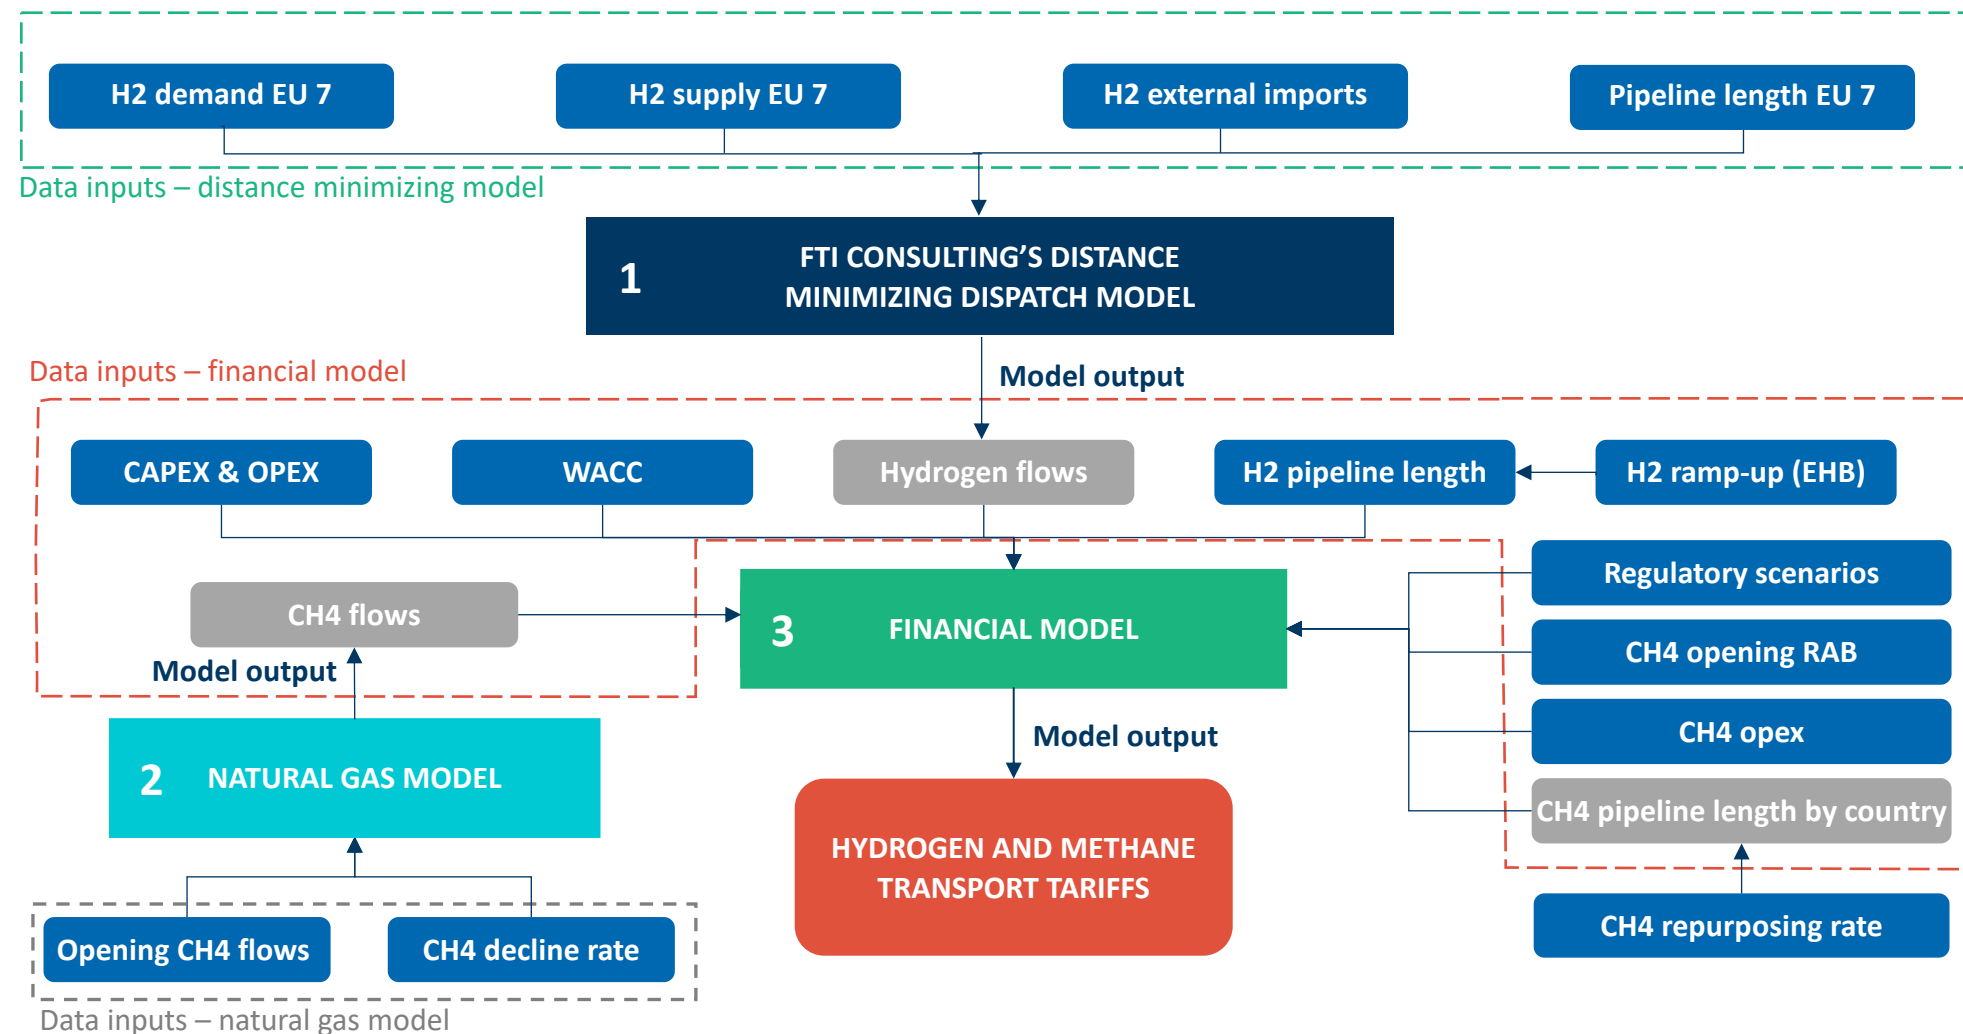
H2 demand EU 7

H2 supply EU 7

H2 external imports

Pipeline length EU 7

Data inputs – distance minimizing model

1 FTI CONSULTING'S DISTANCE MINIMIZING DISPATCH MODEL

Model output

Data inputs – financial model

CAPEX & OPEX

WACC

Hydrogen flows

H2 pipeline length

H2 ramp-up (EHB)

Regulatory scenarios

CH4 flows

3 FINANCIAL MODEL

CH4 opening RAB

Model output

CH4 opex

2 NATURAL GAS MODEL

Model output

CH4 pipeline length by country

HYDROGEN AND METHANE TRANSPORT TARIFFS

Opening CH4 flows

CH4 decline rate

CH4 repurposing rate

Data inputs – natural gas model